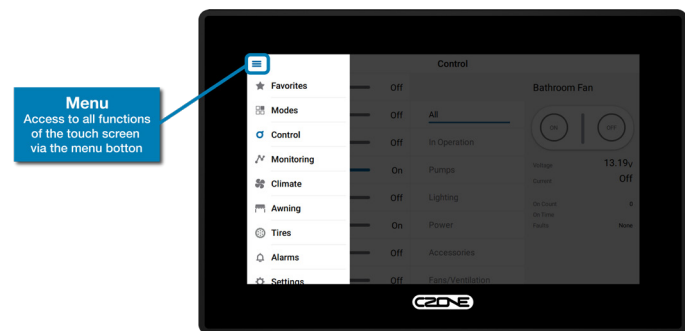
Menu
Access to all functions of the touch screen via the menu botton

Favorites
Modes
Control
Monitoring
Climate
Awning
Tires
Alarms
Settings

Control

Off
Off
Off
On
Off
On
Off
Off

All
In Operation
Pumps
Lighting
Power
Accessories
Fans/Ventilation

Bathroom Fan
ON
OFF
Voltage 13.19v
Current Off
On Count 0
On Time
Faults None

CZONE